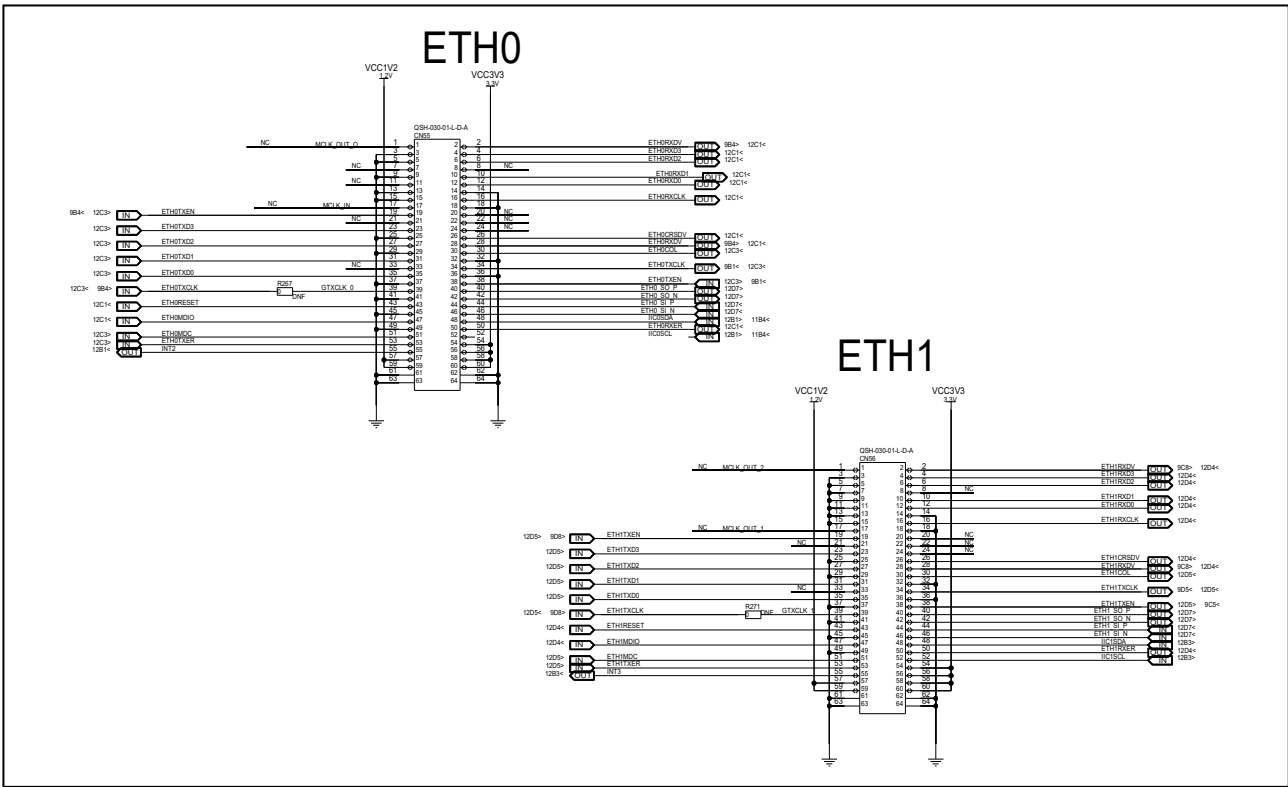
ETH0

VCC1V2
1.2V
VCC3V3
3.3V

QSH-030-01-L-D-A
CN55

NC MCLK_OUT_0
NC
NC
NC MCLK_IN
NC
NC

9B4< 12C3> IN ETH0TXEN
12C3> IN ETH0TXD3
12C3> IN ETH0TXD2
12C3> IN ETH0TXD1
12C3> IN ETH0TXD0
12C3< 9B4> IN ETH0TXCLK R267 DNF GTXCLK_0
12C1< IN ETH0RESET
12C1< IN ETH0MDIO
12C3> IN ETH0MDC
12C3> IN ETH0TXER
12B1< OUT INT2

ETH0RXDV OUT 9B4> 12C1<
ETH0RXD3 OUT 12C1<
ETH0RXD2 OUT 12C1<
NC
ETH0RXD1 OUT 12C1<
ETH0RXD0 OUT 12C1<
ETH0RXCLK OUT 12C1<
NC
NC
NC
ETH0CRSDV OUT 12C1<
ETH0RXDV OUT 9B4> 12C1<
ETH0COL OUT 12C3<
ETH0TXCLK OUT 9B1< 12C3<
ETH0TXEN IN 12C3> 9B1<
ETH0_SO_P OUT 12D7>
ETH0_SO_N OUT 12D7>
ETH0_SI_P IN 12D7<
ETH0_SI_N IN 12D7<
IIC0SDA 12B1> 11B4<
ETH0RXER OUT 12C1<
IIC0SCL IN 12B1> 11B4<

ETH1

VCC1V2
1.2V
VCC3V3
3.3V

QSH-030-01-L-D-A
CN56

NC MCLK_OUT_2
NC MCLK_OUT_1
NC
NC

12D5> 9D8> IN ETH1TXEN
12D5> IN ETH1TXD3
12D5> IN ETH1TXD2
12D5> IN ETH1TXD1
12D5> IN ETH1TXD0
12D5< 9D8> IN ETH1TXCLK R271 DNF GTXCLK_1
12D4< IN ETH1RESET
12D4< IN ETH1MDIO
12D5> IN ETH1MDC
12D5> IN ETH1TXER
12B3< OUT INT3

ETH1RXDV OUT 9C8> 12D4<
ETH1RXD3 OUT 12D4<
ETH1RXD2 OUT 12D4<
NC
ETH1RXD1 OUT 12D4<
ETH1RXD0 OUT 12D4<
ETH1RXCLK OUT 12D4<
NC
NC
NC
ETH1CRSDV OUT 12D4<
ETH1RXDV OUT 9C8> 12D4<
ETH1COL OUT 12D5<
ETH1TXCLK OUT 9D5< 12D5<
ETH1TXEN OUT 12D5> 9C5<
ETH1_SO_P OUT 12D7>
ETH1_SO_N OUT 12D7>
ETH1_SI_P IN 12D7<
ETH1_SI_N IN 12D7<
IIC1SDA 12B3>
ETH1RXER OUT 12D4<
IIC1SCL IN 12B3>